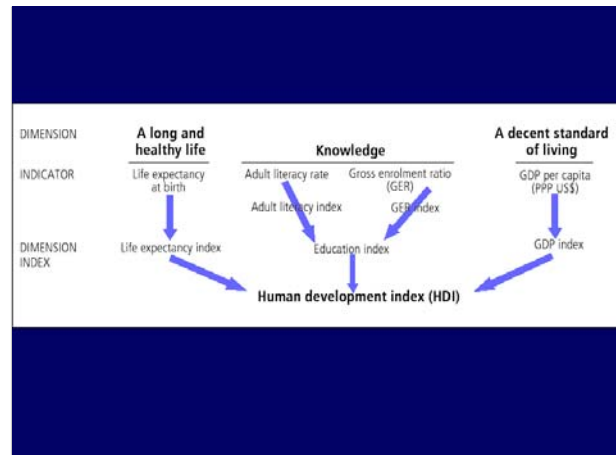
DIMENSION

A long and healthy life

Knowledge

A decent standard of living

INDICATOR

Life expectancy at birth

Adult literacy rate

Gross enrolment ratio (GER)

GDP per capita (PPP US$)

Adult literacy index

GER index

DIMENSION INDEX

Life expectancy index

Education index

GDP index

Human development index (HDI)